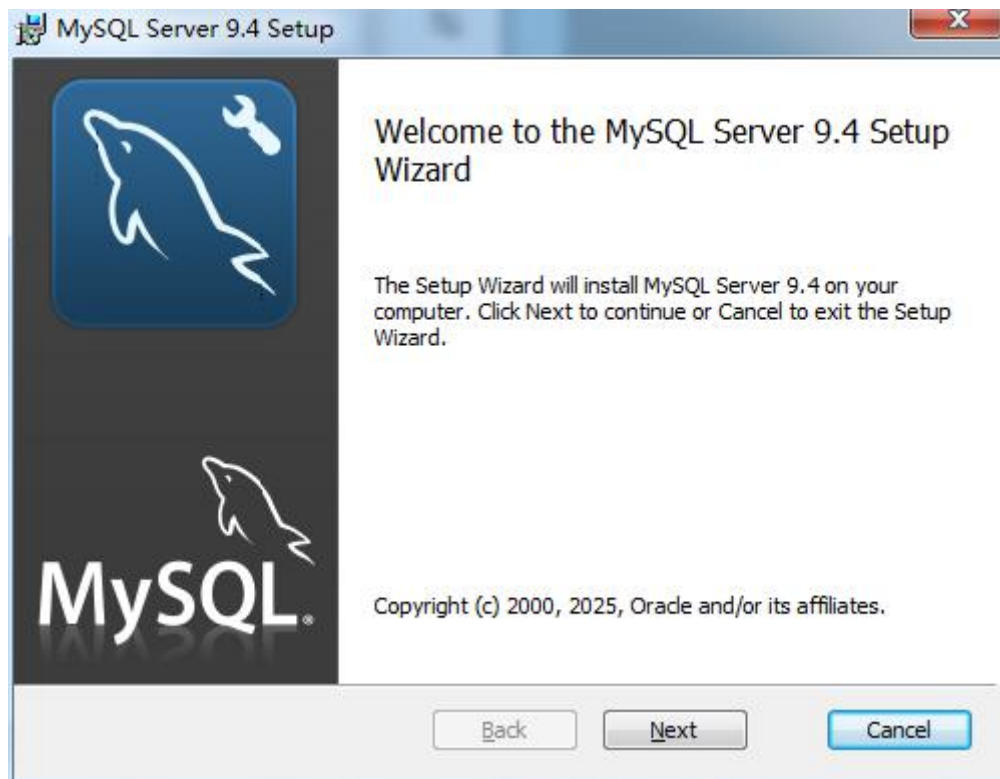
MySQL Server 9.4 Setup

Welcome to the MySQL Server 9.4 Setup Wizard

The Setup Wizard will install MySQL Server 9.4 on your computer. Click Next to continue or Cancel to exit the Setup Wizard.

MySQL.

Copyright (c) 2000, 2025, Oracle and/or its affiliates.

Back Next Cancel